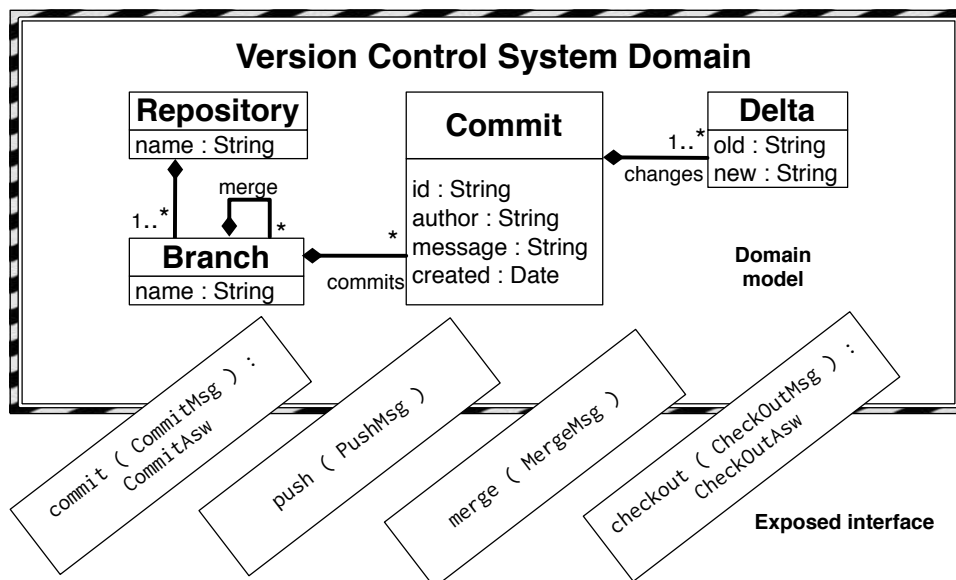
Version Control System Domain

Repository
name : String

1..*

merge

*

Branch
name : String

*

commits

Commit
id : String
author : String
message : String
created : Date

1..*

changes

Delta
old : String
new : String

Domain model

commit ( CommitMsg ) : CommitAsw

push ( PushMsg )

merge ( MergeMsg )

checkout ( CheckOutMsg ) : CheckOutAsw

Exposed interface